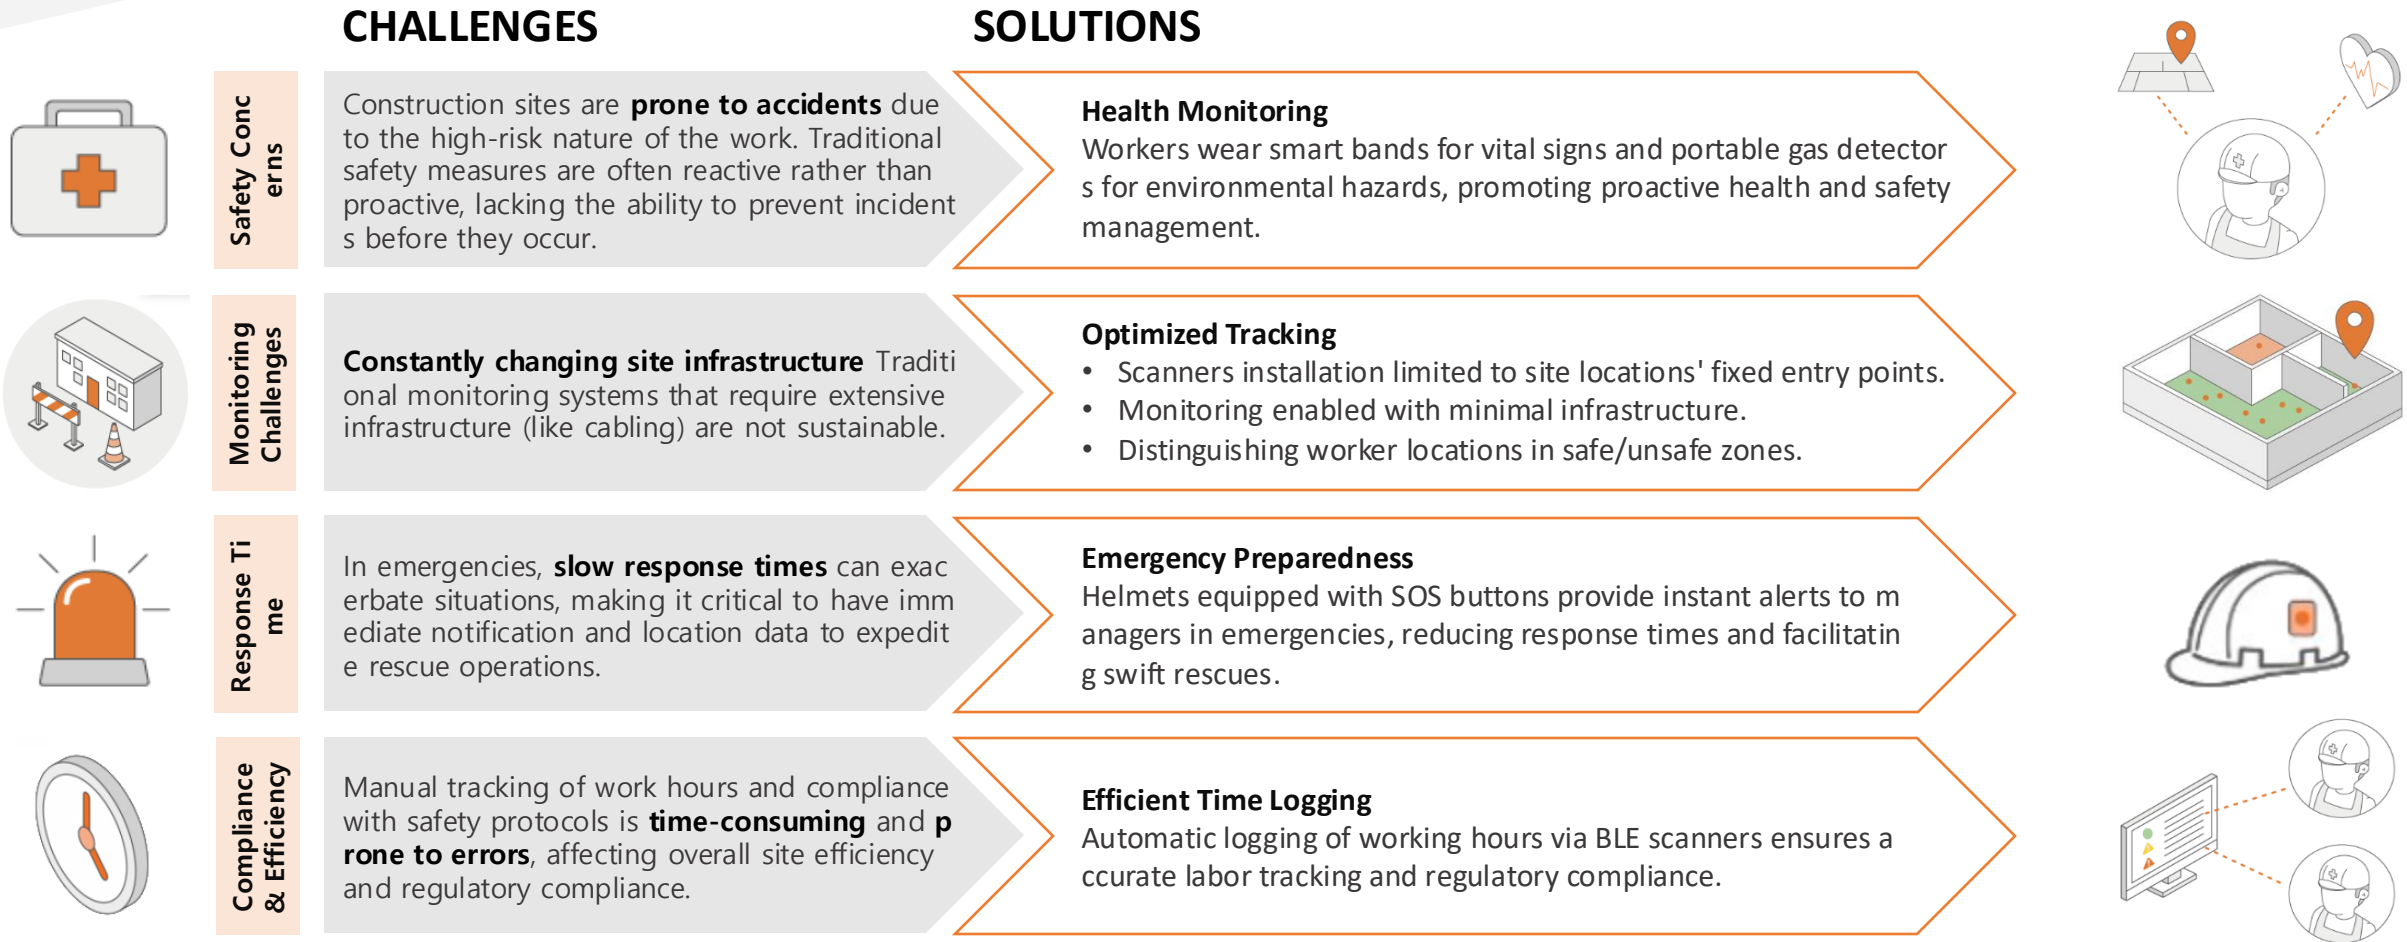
CHALLENGES

SOLUTIONS

Safety Concerns

Construction sites are **prone to accidents** due to the high-risk nature of the work. Traditional safety measures are often reactive rather than proactive, lacking the ability to prevent incidents before they occur.

**Health Monitoring**
Workers wear smart bands for vital signs and portable gas detectors for environmental hazards, promoting proactive health and safety management.

Monitoring Challenges

**Constantly changing site infrastructure** Traditional monitoring systems that require extensive infrastructure (like cabling) are not sustainable.

**Optimized Tracking**
• Scanners installation limited to site locations' fixed entry points.
• Monitoring enabled with minimal infrastructure.
• Distinguishing worker locations in safe/unsafe zones.

Response Time

In emergencies, **slow response times** can exacerbate situations, making it critical to have immediate notification and location data to expedite rescue operations.

**Emergency Preparedness**
Helmets equipped with SOS buttons provide instant alerts to managers in emergencies, reducing response times and facilitating swift rescues.

Compliance & Efficiency

Manual tracking of work hours and compliance with safety protocols is **time-consuming** and **prone to errors**, affecting overall site efficiency and regulatory compliance.

**Efficient Time Logging**
Automatic logging of working hours via BLE scanners ensures accurate labor tracking and regulatory compliance.